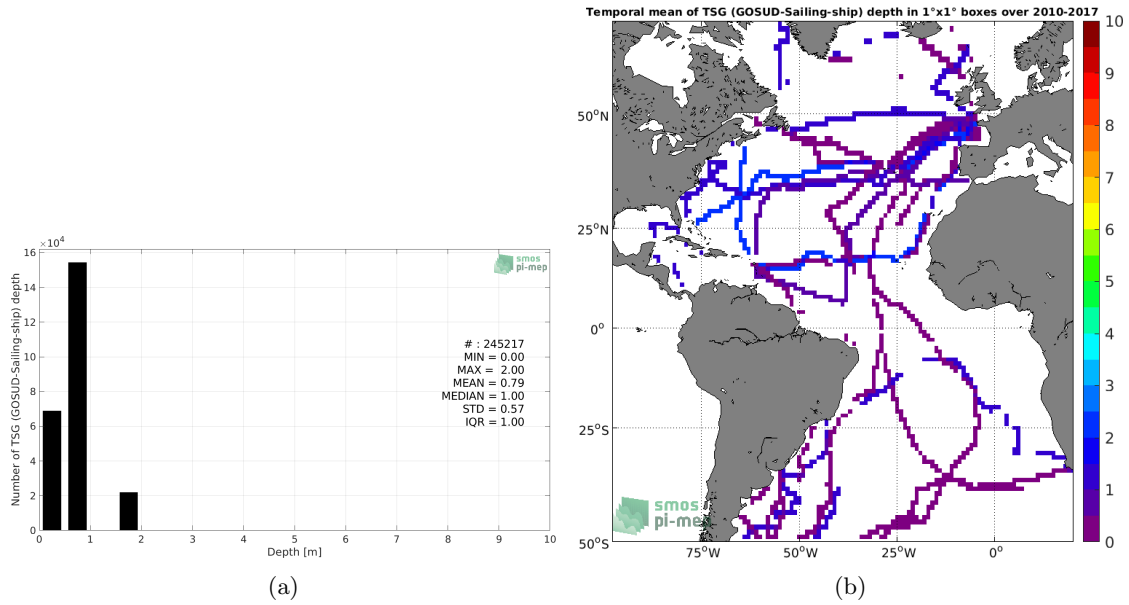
$\times 10^4$

16
14
12
10
8
6
4
2
0

Number of TSG (GOSUD-Sailing-ship) depth

smos
pi-mep

# : 245217
MIN = 0.00
MAX = 2.00
MEAN = 0.79
MEDIAN = 1.00
STD = 0.57
IQR = 1.00

0 1 2 3 4 5 6 7 8 9 10

Depth [m]

(a)

Temporal mean of TSG (GOSUD-Sailing-ship) depth in 1°x1° boxes over 2010-2017

50°N
25°N
0°
25°S
50°S

75°W 50°W 25°W 0°

smos
pi-mep

10
9
8
7
6
5
4
3
2
1
0

(b)